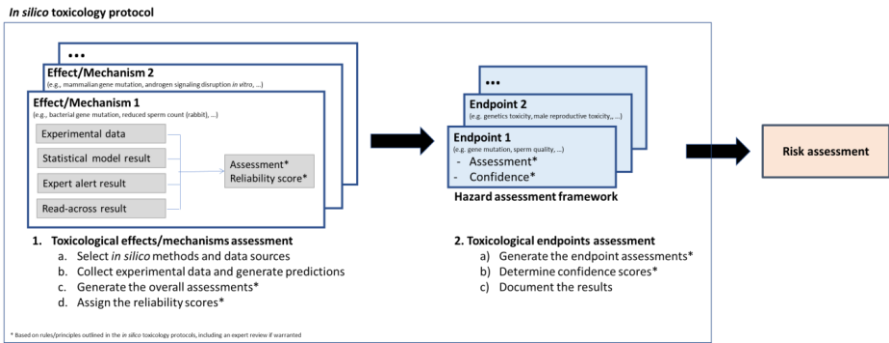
In silico toxicology protocol

...

Effect/Mechanism 2
(e.g., mammalian gene mutation, androgen signaling disruption in vitro, ...)

Effect/Mechanism 1
(e.g., bacterial gene mutation, reduced sperm count (rabbit), ...)

Experimental data

Statistical model result

Expert alert result

Read-across result

Assessment*
Reliability score*

...

Endpoint 2
(e.g., genetics toxicity, male reproductive toxicity, ...)

Endpoint 1
(e.g., gene mutation, sperm quality, ...)
- Assessment*
- Confidence*

Hazard assessment framework

Risk assessment

1. Toxicological effects/mechanisms assessment
a. Select in silico methods and data sources
b. Collect experimental data and generate predictions
c. Generate the overall assessments*
d. Assign the reliability scores*

2. Toxicological endpoints assessment
a) Generate the endpoint assessments*
b) Determine confidence scores*
c) Document the results

* Based on rules/principles outlined in the in silico toxicology protocols, including an expert review if warranted